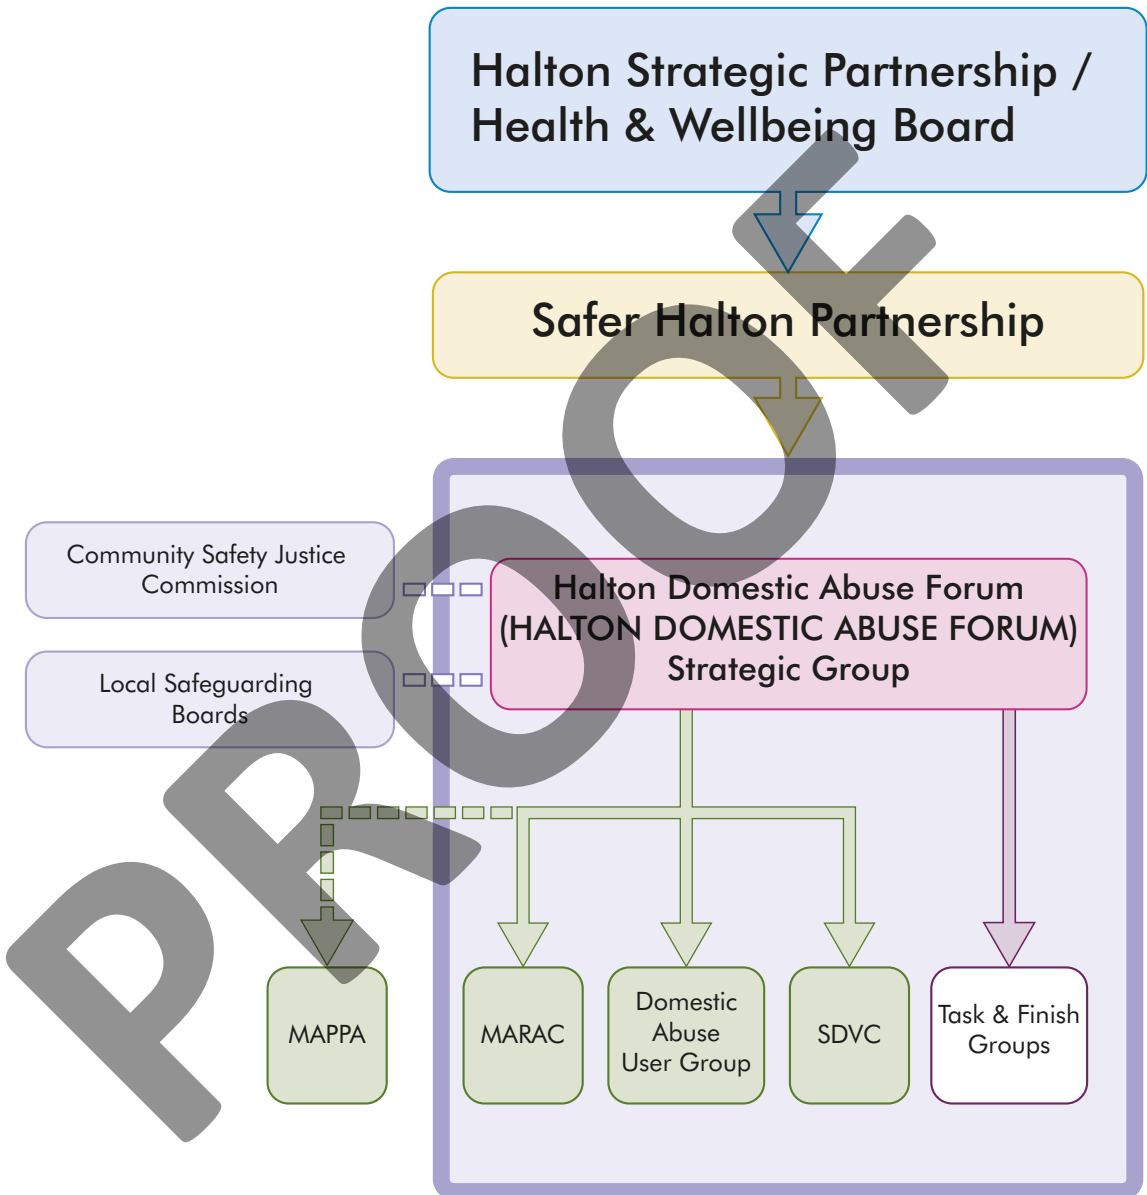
Halton Strategic Partnership / Health & Wellbeing Board

Safer Halton Partnership

Community Safety Justice Commission

Local Safeguarding Boards

Halton Domestic Abuse Forum (HALTON DOMESTIC ABUSE FORUM) Strategic Group

MAPPA

MARAC

Domestic Abuse User Group

SDVC

Task & Finish Groups

PROOF